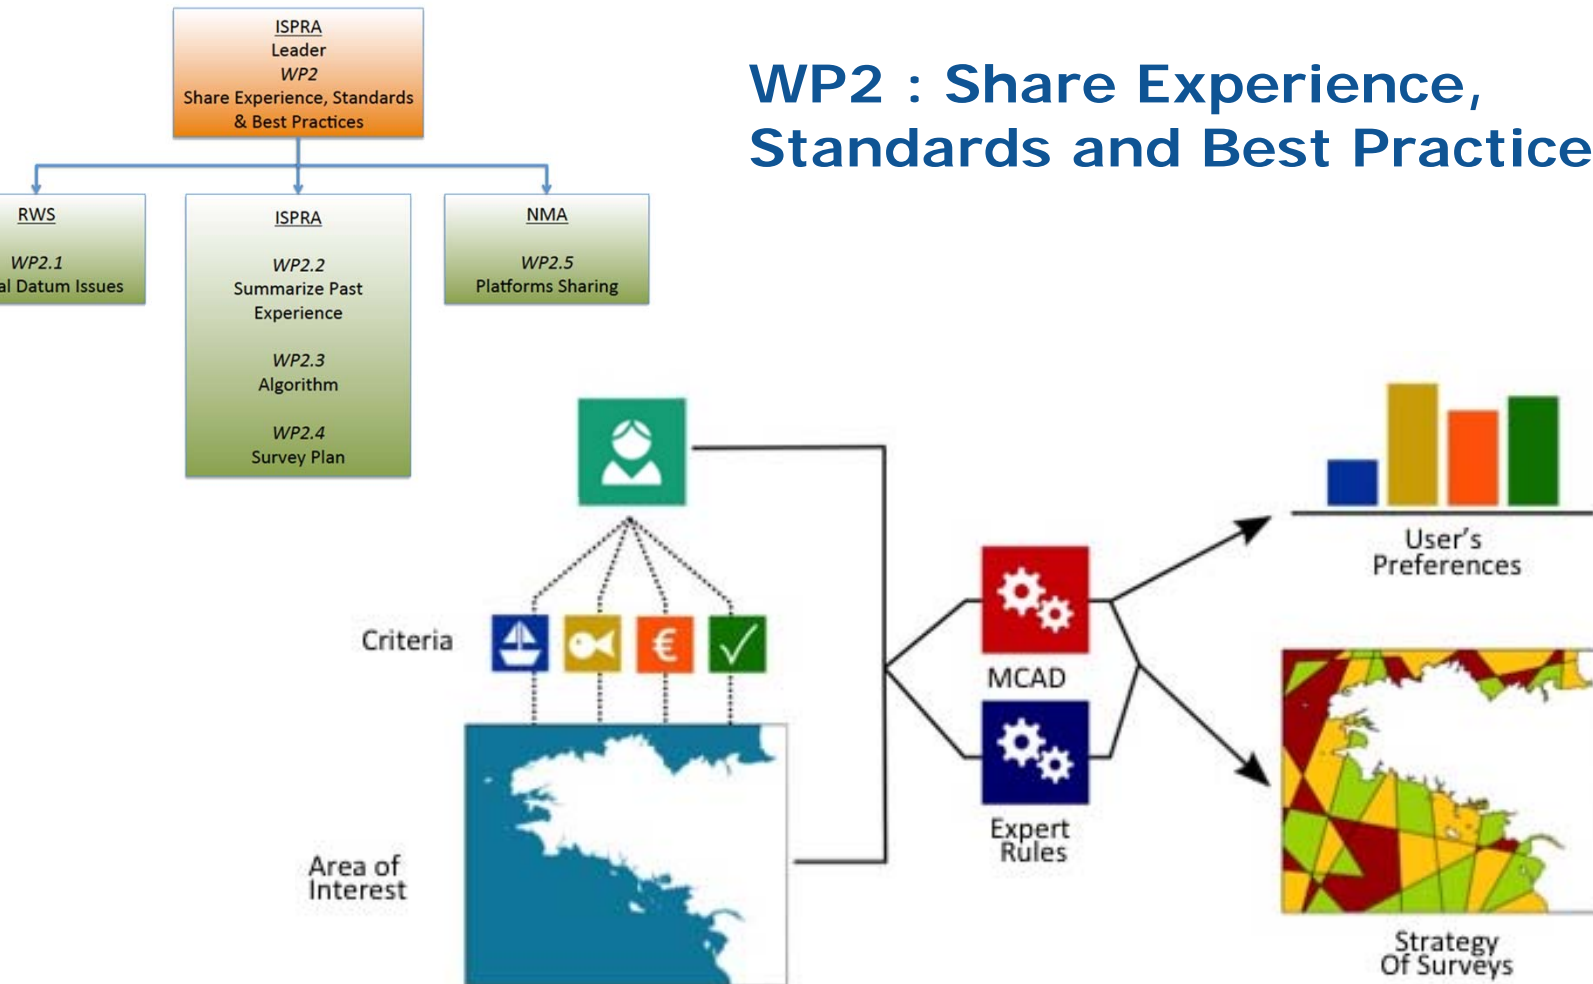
ISPRA
Leader
WP2
Share Experience, Standards & Best Practices

RWS
WP2.1
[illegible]l Datum Issues

ISPRA
WP2.2
Summarize Past Experience
WP2.3
Algorithm
WP2.4
Survey Plan

NMA
WP2.5
Platforms Sharing

WP2 : Share Experience, Standards and Best Practice

Criteria

€

Area of Interest

MCAD

Expert Rules

User's Preferences

Strategy Of Surveys